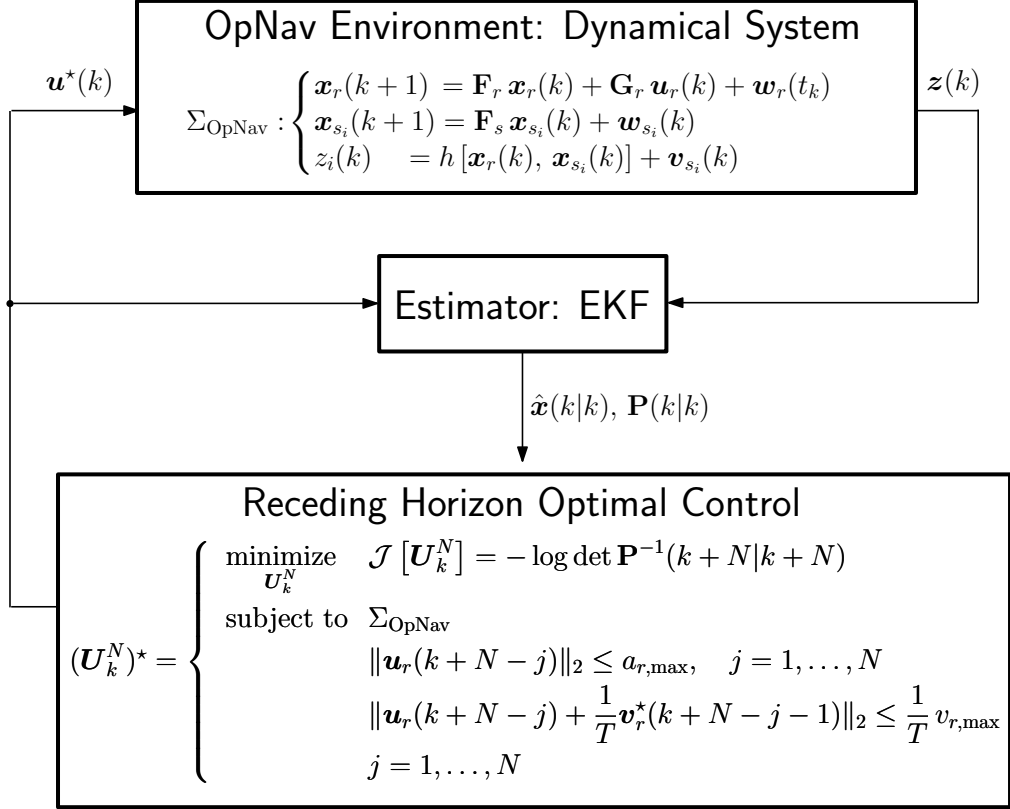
OpNav Environment: Dynamical System

$\boldsymbol{u}^\star(k)$

$\Sigma_{\text{OpNav}}: \begin{cases} \boldsymbol{x}_r(k+1) = \mathbf{F}_r\,\boldsymbol{x}_r(k) + \mathbf{G}_r\,\boldsymbol{u}_r(k) + \boldsymbol{w}_r(t_k) \\ \boldsymbol{x}_{s_i}(k+1) = \mathbf{F}_s\,\boldsymbol{x}_{s_i}(k) + \boldsymbol{w}_{s_i}(k) \\ z_i(k) = h\left[\boldsymbol{x}_r(k),\, \boldsymbol{x}_{s_i}(k)\right] + \boldsymbol{v}_{s_i}(k) \end{cases}$

$\boldsymbol{z}(k)$

Estimator: EKF

$\hat{\boldsymbol{x}}(k|k),\ \mathbf{P}(k|k)$

Receding Horizon Optimal Control

$(\boldsymbol{U}_k^N)^\star = \begin{cases} \underset{\boldsymbol{U}_k^N}{\text{minimize}} \quad \mathcal{J}\left[\boldsymbol{U}_k^N\right] = -\log\det \mathbf{P}^{-1}(k+N|k+N) \\ \text{subject to} \quad \Sigma_{\text{OpNav}} \\ \quad \|\boldsymbol{u}_r(k+N-j)\|_2 \le a_{r,\max}, \quad j = 1,\ldots,N \\ \quad \|\boldsymbol{u}_r(k+N-j) + \frac{1}{T}\boldsymbol{v}_r^\star(k+N-j-1)\|_2 \le \frac{1}{T}\,v_{r,\max} \\ \quad j = 1,\ldots,N \end{cases}$